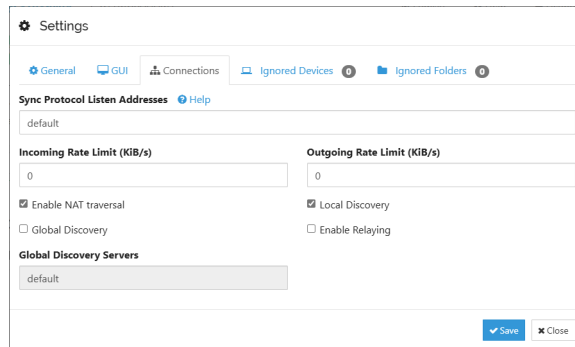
Settings

General GUI Connections Ignored Devices 0 Ignored Folders 0

Sync Protocol Listen Addresses Help

default

Incoming Rate Limit (KiB/s)

0

Outgoing Rate Limit (KiB/s)

0

☑ Enable NAT traversal

☑ Local Discovery

☐ Global Discovery

☐ Enable Relaying

Global Discovery Servers

default

Save Close